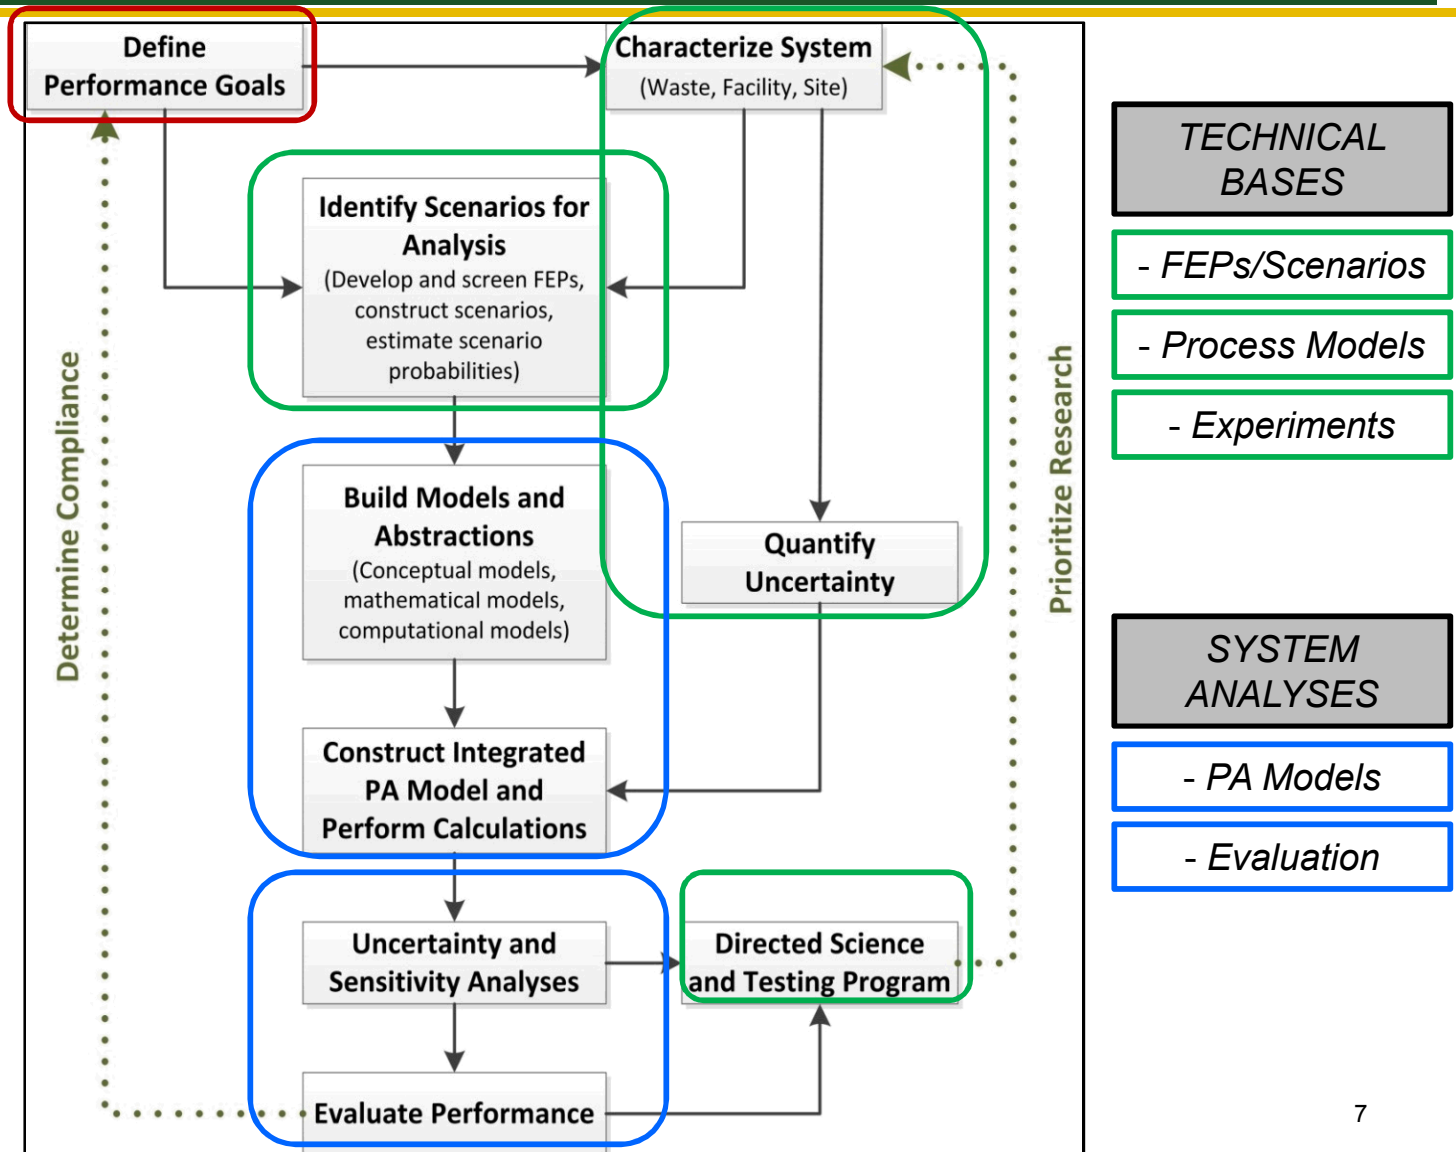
Define Performance Goals

Characterize System
(Waste, Facility, Site)

Identify Scenarios for Analysis
(Develop and screen FEPs, construct scenarios, estimate scenario probabilities)

Build Models and Abstractions
(Conceptual models, mathematical models, computational models)

Quantify Uncertainty

Construct Integrated PA Model and Perform Calculations

Uncertainty and Sensitivity Analyses

Directed Science and Testing Program

Evaluate Performance

Determine Compliance

Prioritize Research

TECHNICAL BASES

- FEPs/Scenarios

- Process Models

- Experiments

SYSTEM ANALYSES

- PA Models

- Evaluation

7